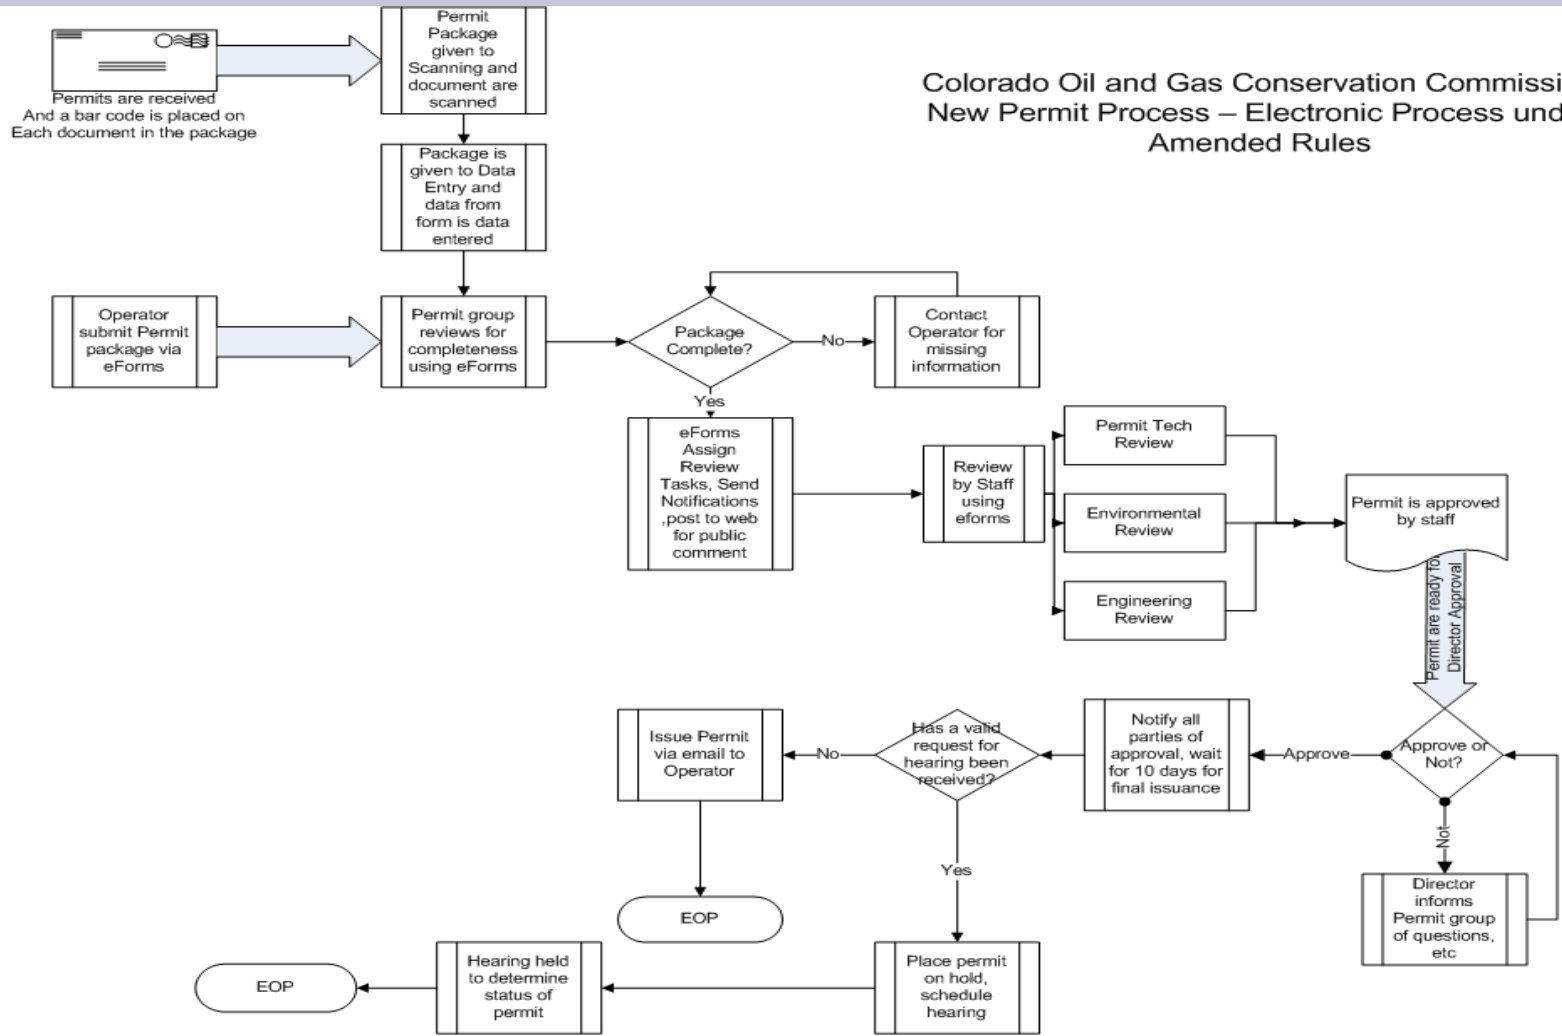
Colorado Oil and Gas Conservation Commissi
New Permit Process – Electronic Process und
Amended Rules

Permits are received
And a bar code is placed on
Each document in the package

Permit Package given to Scanning and document are scanned

Package is given to Data Entry and data from form is data entered

Operator submit Permit package via eForms

Permit group reviews for completeness using eForms

Package Complete?

No

Contact Operator for missing information

Yes

eForms Assign Review Tasks, Send Notifications ,post to web for public comment

Review by Staff using eforms

Permit Tech Review

Environmental Review

Engineering Review

Permit is approved by staff

Permit are ready for Director Approval

Approve or Not?

Approve

Not

Director informs Permit group of questions, etc

Notify all parties of approval, wait for 10 days for final issuance

Has a valid request for hearing been received?

No

Issue Permit via email to Operator

EOP

Yes

Place permit on hold, schedule hearing

Hearing held to determine status of permit

EOP